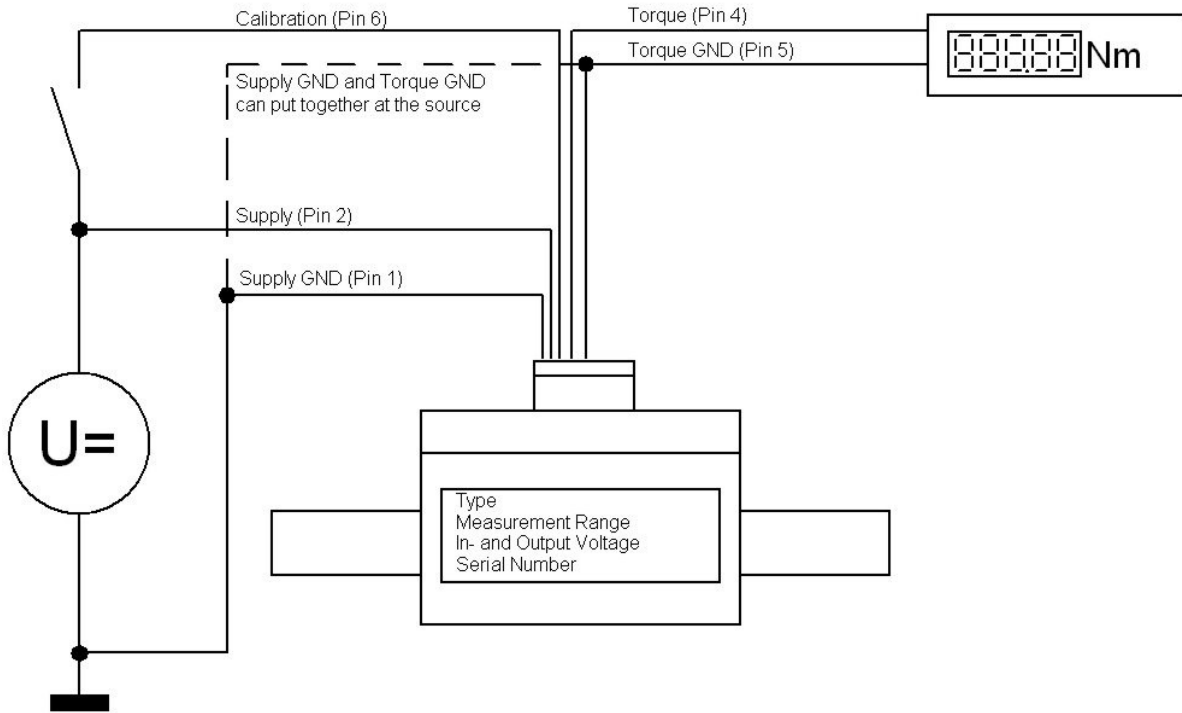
Calibration (Pin 6)

Torque (Pin 4)

Torque GND (Pin 5)

888.88 Nm

Supply GND and Torque GND can put together at the source

Supply (Pin 2)

Supply GND (Pin 1)

U=

Type
Measurement Range
In- and Output Voltage
Serial Number